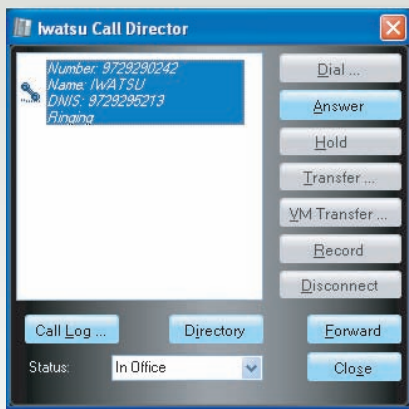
Iwatsu Call Director

Number: 9729290242
Name: IWATSU
DNIS: 9729295213
Ringing

Dial ...
Answer
Hold
Transfer ...
VM Transfer ...
Record
Disconnect

Call Log ...
Directory
Forward
Status:
In Office
Close